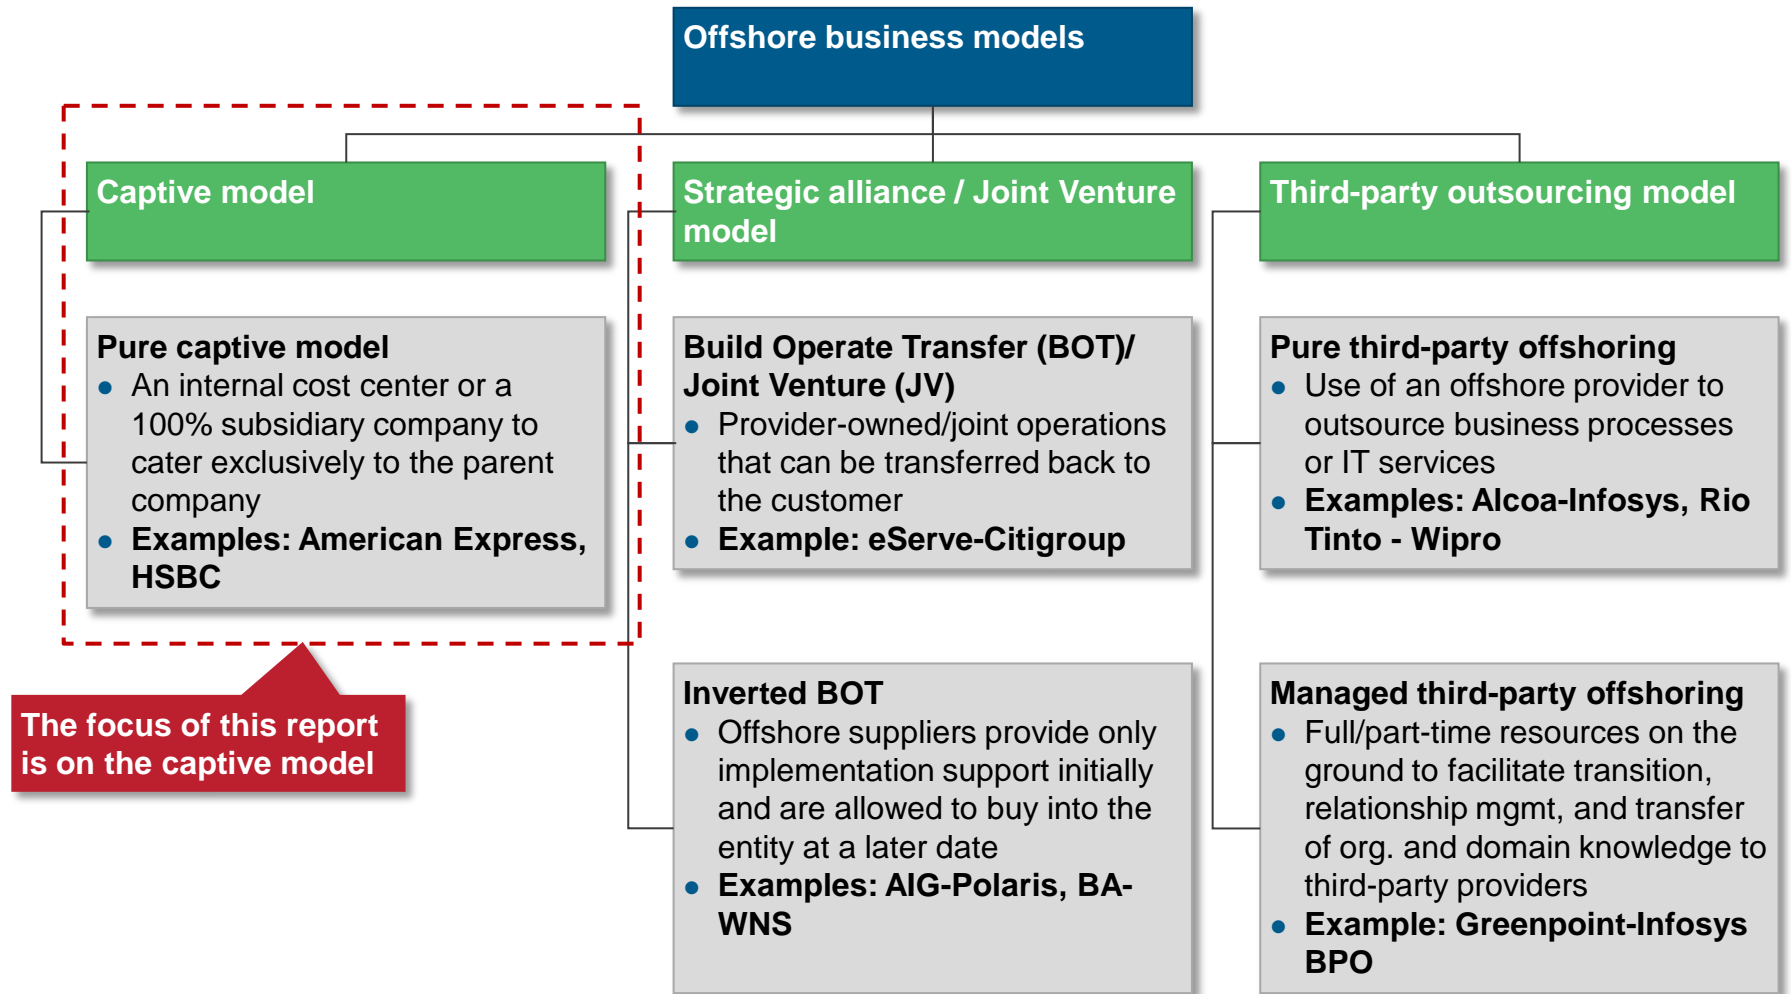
Offshore business models

Captive model

Pure captive model
- An internal cost center or a 100% subsidiary company to cater exclusively to the parent company
- Examples: American Express, HSBC

The focus of this report is on the captive model

Strategic alliance / Joint Venture model

Build Operate Transfer (BOT)/ Joint Venture (JV)
- Provider-owned/joint operations that can be transferred back to the customer
- Example: eServe-Citigroup

Inverted BOT
- Offshore suppliers provide only implementation support initially and are allowed to buy into the entity at a later date
- Examples: AIG-Polaris, BA-WNS

Third-party outsourcing model

Pure third-party offshoring
- Use of an offshore provider to outsource business processes or IT services
- Examples: Alcoa-Infosys, Rio Tinto - Wipro

Managed third-party offshoring
- Full/part-time resources on the ground to facilitate transition, relationship mgmt, and transfer of org. and domain knowledge to third-party providers
- Example: Greenpoint-Infosys BPO